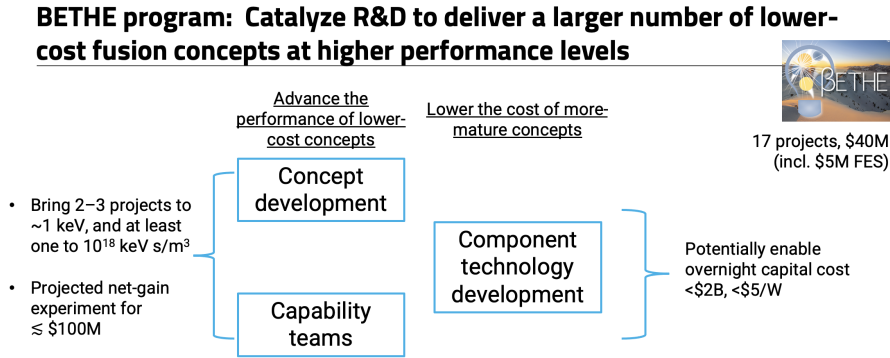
BETHE program: Catalyze R&D to deliver a larger number of lower-cost fusion concepts at higher performance levels

BETHE

17 projects, \$40M (incl. \$5M FES)

Advance the performance of lower-cost concepts

Lower the cost of more-mature concepts

- Bring 2–3 projects to ~1 keV, and at least one to $10^{18}$ keV s/m$^3$
- Projected net-gain experiment for ≲ \$100M

Concept development

Capability teams

Component technology development

Potentially enable overnight capital cost <\$2B, <\$5/W